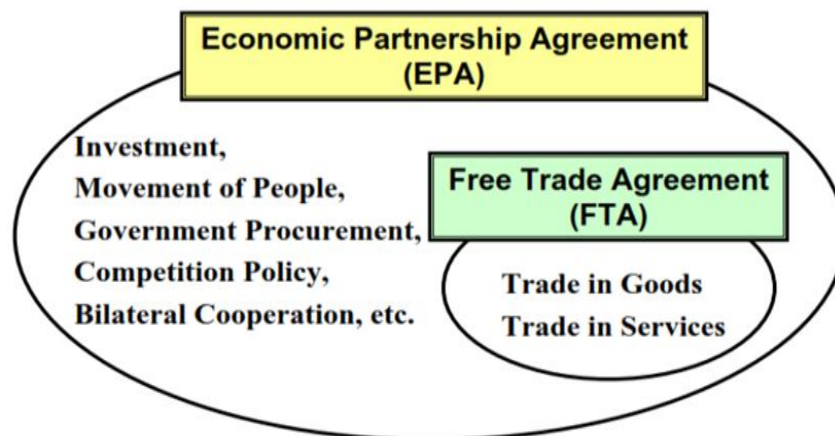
Economic Partnership Agreement
(EPA)

Investment,
Movement of People,
Government Procurement,
Competition Policy,
Bilateral Cooperation, etc.

Free Trade Agreement
(FTA)

Trade in Goods
Trade in Services